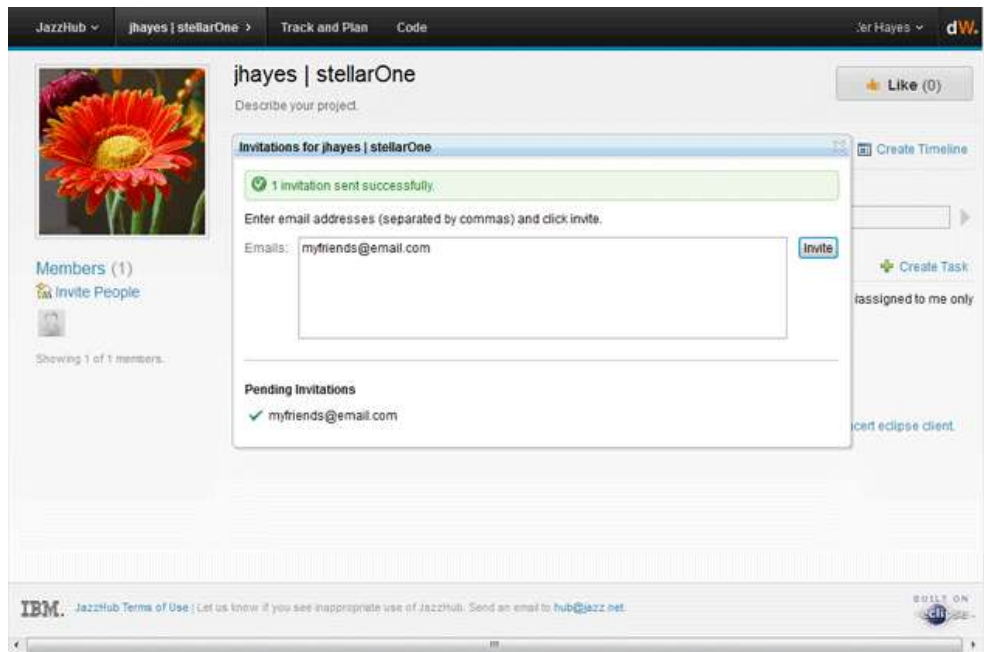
JazzHub ⌄ jhayes | stellarOne › Track and Plan Code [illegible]er Hayes ⌄ dW.

jhayes | stellarOne

Describe your project.

Like (0)

Invitations for jhayes | stellarOne

Create Timeline

1 invitation sent successfully.

Enter email addresses (separated by commas) and click invite.

Emails: myfriends@email.com

Invite

Members (1)

Invite People

Create Task

assigned to me only

Showing 1 of 1 members.

Pending Invitations

✓ myfriends@email.com

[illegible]cert eclipse client.

IBM. JazzHub Terms of Use | Let us know if you see inappropriate use of JazzHub. Send an email to hub@jazz.net

BUILT ON eclipse